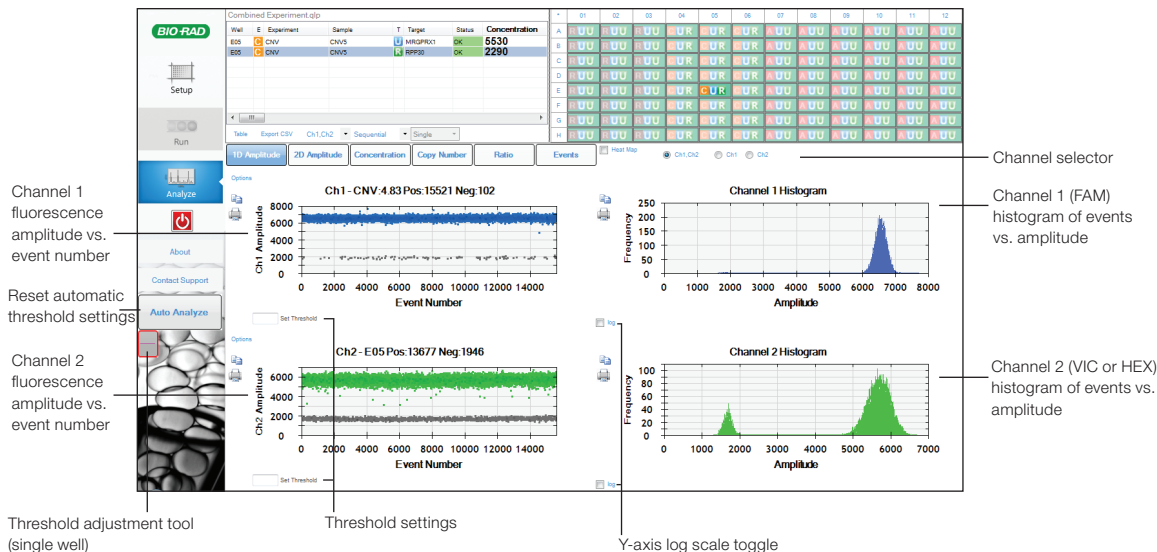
BIO-RAD

Setup

Run

Analyze

About

Contact Support

Auto Analyze

Combined Experiment.qlp

| Well | E | Experiment | Sample | T | Target | Status | Concentration |
|---|---|---|---|---|---|---|---|
| E05 | C | CNV | CNV5 | U | MRGPRX1 | OK | 5530 |
| E05 | C | CNV | CNV5 | R | RPP30 | OK | 2290 |

Table Export CSV Ch1,Ch2 Sequential Single

| * | 01 | 02 | 03 | 04 | 05 | 06 | 07 | 08 | 09 | 10 | 11 | 12 |
|---|---|---|---|---|---|---|---|---|---|---|---|---|
| A | RUU | RUU | RUU | CUR | RUU | CUR | AUU | AUU | AUU | AUU | AUU | AUU |
| B | RUU | RUU | RUU | CUR | RUR | CUR | AUU | AUU | AUU | AUU | AUU | AUU |
| C | RUU | RUU | RUU | CUR | RUR | CUR | AUU | AUU | AUU | AUU | AUU | AUU |
| D | RUU | RUU | RUU | CUR | RUR | CUR | AUU | AUU | AUU | AUU | AUU | AUU |
| E | RUU | RUU | RUU | CUR | CUR | CUR | AUU | AUU | AUU | AUU | AUU | AUU |
| F | RUU | RUU | RUU | CUR | RUR | CUR | AUU | AUU | AUU | AUU | AUU | AUU |
| G | RUU | RUU | RUU | CUR | RUR | CUR | AUU | AUU | AUU | AUU | AUU | AUU |
| H | RUU | RUU | RUU | CUR | RUR | CUR | AUU | AUU | AUU | AUU | AUU | AUU |

1D Amplitude 2D Amplitude Concentration Copy Number Ratio Events Heat Map Ch1,Ch2 Ch1 Ch2

Channel selector

Options

Ch1 - CNV:4.83 Pos:15521 Neg:102

Ch1 Amplitude 8000 6000 4000 2000 0

0 2000 4000 6000 8000 10000 12000 14000 Event Number

Channel 1 Histogram

Frequency 250 200 150 100 50 0

0 1000 2000 3000 4000 5000 6000 7000 8000 Amplitude

Set Threshold

log

Options

Ch2 - E05 Pos:13677 Neg:1946

Ch2 Amplitude 6000 4000 2000 0

0 2000 4000 6000 8000 10000 12000 14000 Event Number

Channel 2 Histogram

Frequency 100 80 60 40 20 0

0 1000 2000 3000 4000 5000 6000 7000 Amplitude

Set Threshold

log

Channel 1 fluorescence amplitude vs. event number

Reset automatic threshold settings

Channel 2 fluorescence amplitude vs. event number

Channel 1 (FAM) histogram of events vs. amplitude

Channel 2 (VIC or HEX) histogram of events vs. amplitude

Threshold adjustment tool (single well)

Threshold settings

Y-axis log scale toggle